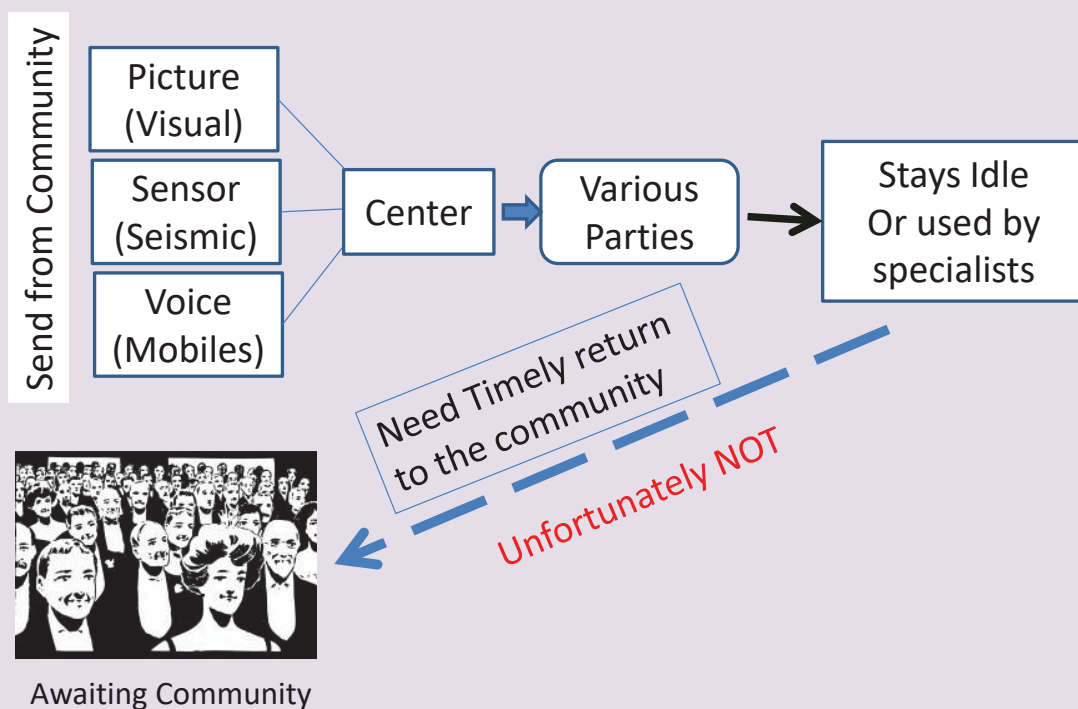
Send from Community

Picture (Visual)

Sensor (Seismic)

Voice (Mobiles)

Center

Various Parties

Stays Idle Or used by specialists

Need Timely return to the community

Unfortunately NOT

Awaiting Community